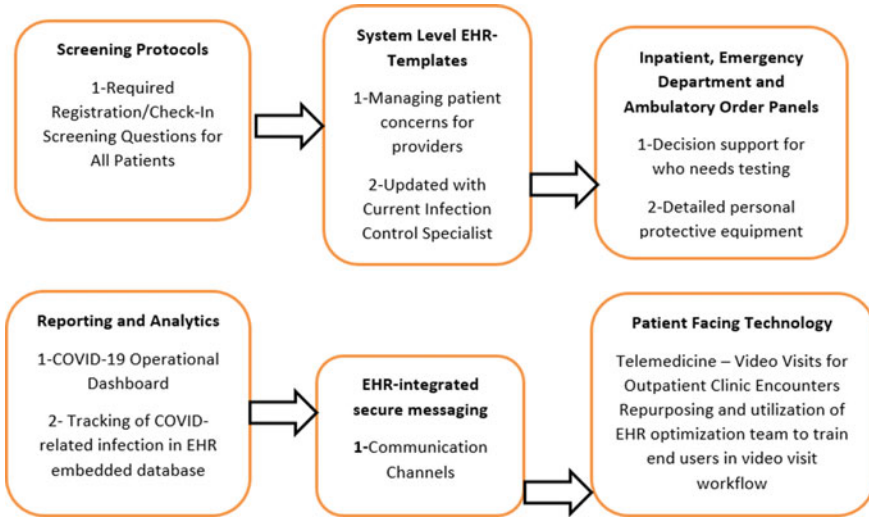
Screening Protocols

1-Required Registration/Check-In Screening Questions for All Patients

System Level EHR-Templates

1-Managing patient concerns for providers

2-Updated with Current Infection Control Specialist

Inpatient, Emergency Department and Ambulatory Order Panels

1-Decision support for who needs testing

2-Detailed personal protective equipment

Reporting and Analytics

1-COVID-19 Operational Dashboard

2- Tracking of COVID-related infection in EHR embedded database

EHR-integrated secure messaging

1-Communication Channels

Patient Facing Technology

Telemedicine – Video Visits for Outpatient Clinic Encounters Repurposing and utilization of EHR optimization team to train end users in video visit workflow